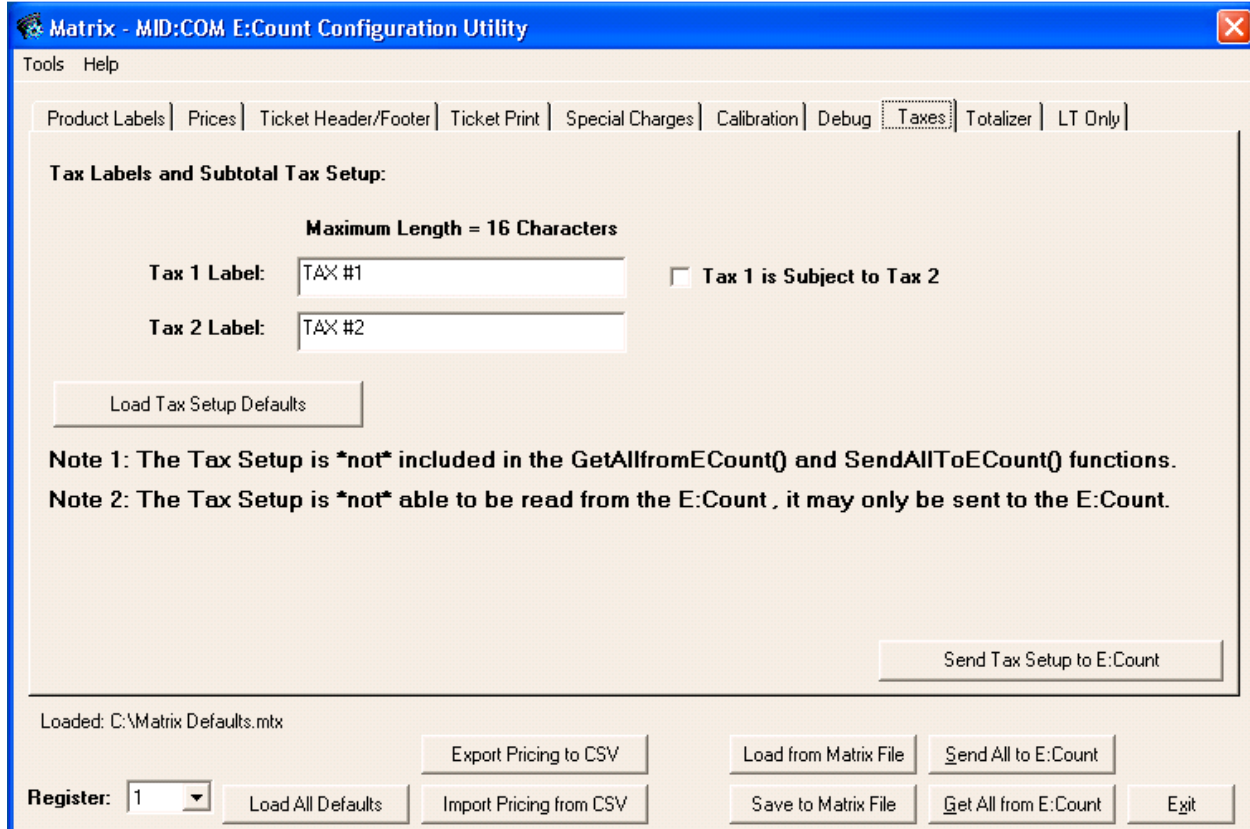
Matrix - MID:COM E:Count Configuration Utility

Tools Help

Product Labels | Prices | Ticket Header/Footer | Ticket Print | Special Charges | Calibration | Debug | Taxes | Totalizer | LT Only

Tax Labels and Subtotal Tax Setup:

Maximum Length = 16 Characters

Tax 1 Label: TAX #1

Tax 1 is Subject to Tax 2

Tax 2 Label: TAX #2

Load Tax Setup Defaults

Note 1: The Tax Setup is *not* included in the GetAllfromECount() and SendAllToECount() functions.

Note 2: The Tax Setup is *not* able to be read from the E:Count , it may only be sent to the E:Count.

Send Tax Setup to E:Count

Loaded: C:\Matrix Defaults.mtx

Export Pricing to CSV

Load from Matrix File

Send All to E:Count

Register: 1

Load All Defaults

Import Pricing from CSV

Save to Matrix File

Get All from E:Count

Exit